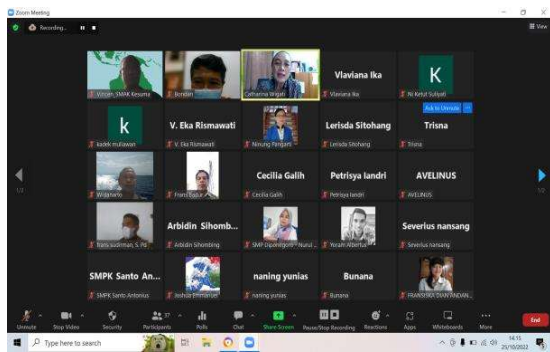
Zoom Meeting

Recording...

View

Vincen SMPK Kesuma

Bondan

Catharina Wigati

Vlaviana Ika

Vlaviana Ika

K

Ni Ketut Sulipati

Ask to Unmute

k

kadek mulawan

V. Eka Rismawati

V. Eka Rismawati

Ninung Pangasti

Lerisda Sitohang

Lerisda Sitohang

Trisna

Trisna

1/2

Wiyanarto

Fransiskus

Cecilia Galih

Cecilia Galih

Petrisya Iandri

Petrisya Iandri

AVELINUS

AVELINUS

1/2

frans sudirman, S.Pd

Arbidin Sihomb...

Arbidin Sihombing

SMP Dipanegoro - Nurul

Yoram Albertus

Severius nansang

Severius nansang

SMPK Santo An...

SMPK Santo Antonius

Joshua Emmanuel

naning yunias

naning yunias

Bunana

Bunana

FRANSISKA DIAN ANDAN...

Unmute

Stop Video

Security

Participants 37

Polls

Chat

Share Screen

Pause/Stop Recording

Reactions

Apps

Whiteboards

More

End

Type here to search

14:15
25/10/2022